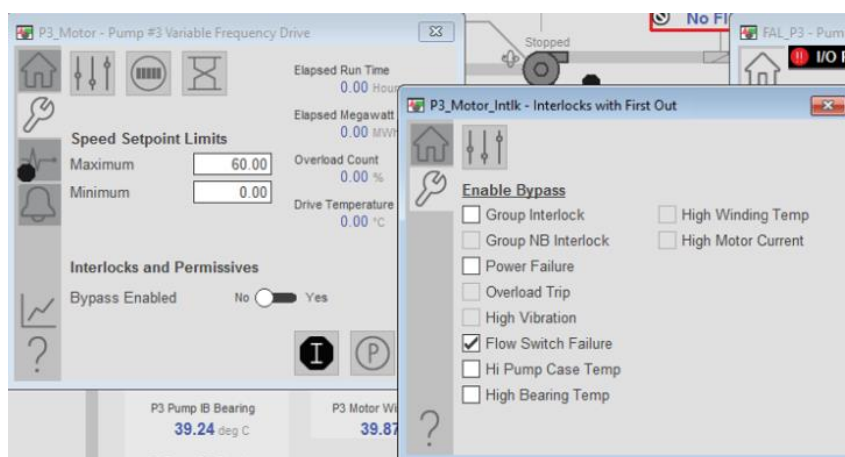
P3_Motor - Pump #3 Variable Frequency Drive

Speed Setpoint Limits
Maximum 60.00
Minimum 0.00

Elapsed Run Time
0.00 Hou
Elapsed Megawatt
0.00 MWh
Overload Count
0.00 %
Drive Temperature
0.00 °C

Interlocks and Permissives
Bypass Enabled No Yes

Stopped
No Fl
FAL_P3 - Pum
I/O

P3_Motor_Intlk - Interlocks with First Out

Enable Bypass
Group Interlock
Group NB Interlock
Power Failure
Overload Trip
High Vibration
Flow Switch Failure
Hi Pump Case Temp
High Bearing Temp
High Winding Temp
High Motor Current

P3 Pump IB Bearing
39.24 deg C
P3 Motor Wi
39.87